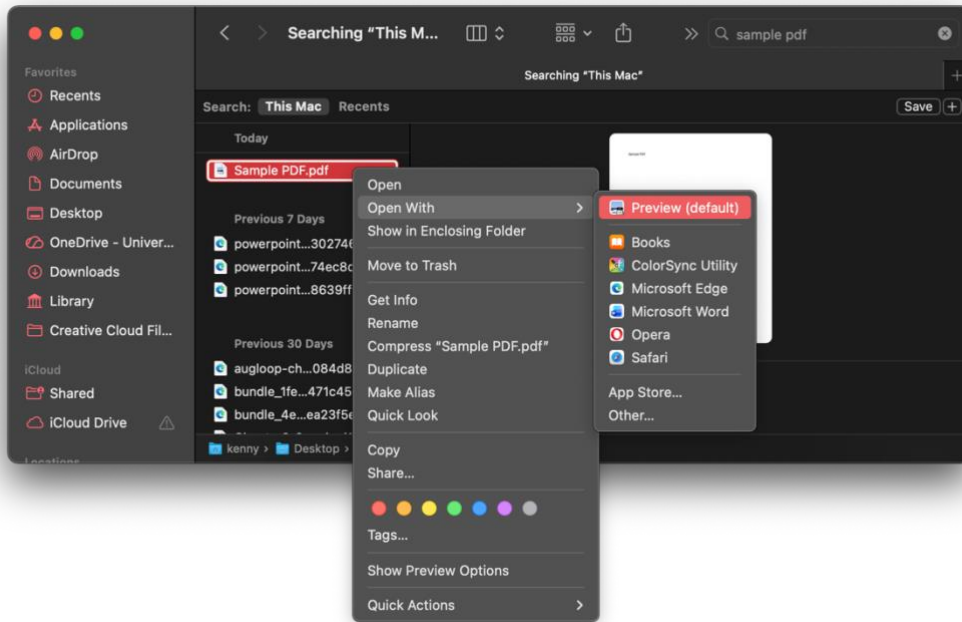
Searching "This M...

sample pdf

Searching "This Mac"

Search: This Mac Recents

Save

Favorites
Recents
Applications
AirDrop
Documents
Desktop
OneDrive - Univer...
Downloads
Library
Creative Cloud Fil...

iCloud
Shared
iCloud Drive

Today
Sample PDF.pdf

Previous 7 Days
powerpoint...302746
powerpoint...74ec8c
powerpoint...8639ff

Previous 30 Days
augloop-ch...084d8
bundle_1fe...471c45
bundle_4e...ea23f5e

kenny › Desktop ›

Open
Open With
Show in Enclosing Folder
Move to Trash
Get Info
Rename
Compress "Sample PDF.pdf"
Duplicate
Make Alias
Quick Look
Copy
Share...
Tags...
Show Preview Options
Quick Actions

Preview (default)
Books
ColorSync Utility
Microsoft Edge
Microsoft Word
Opera
Safari
App Store...
Other...